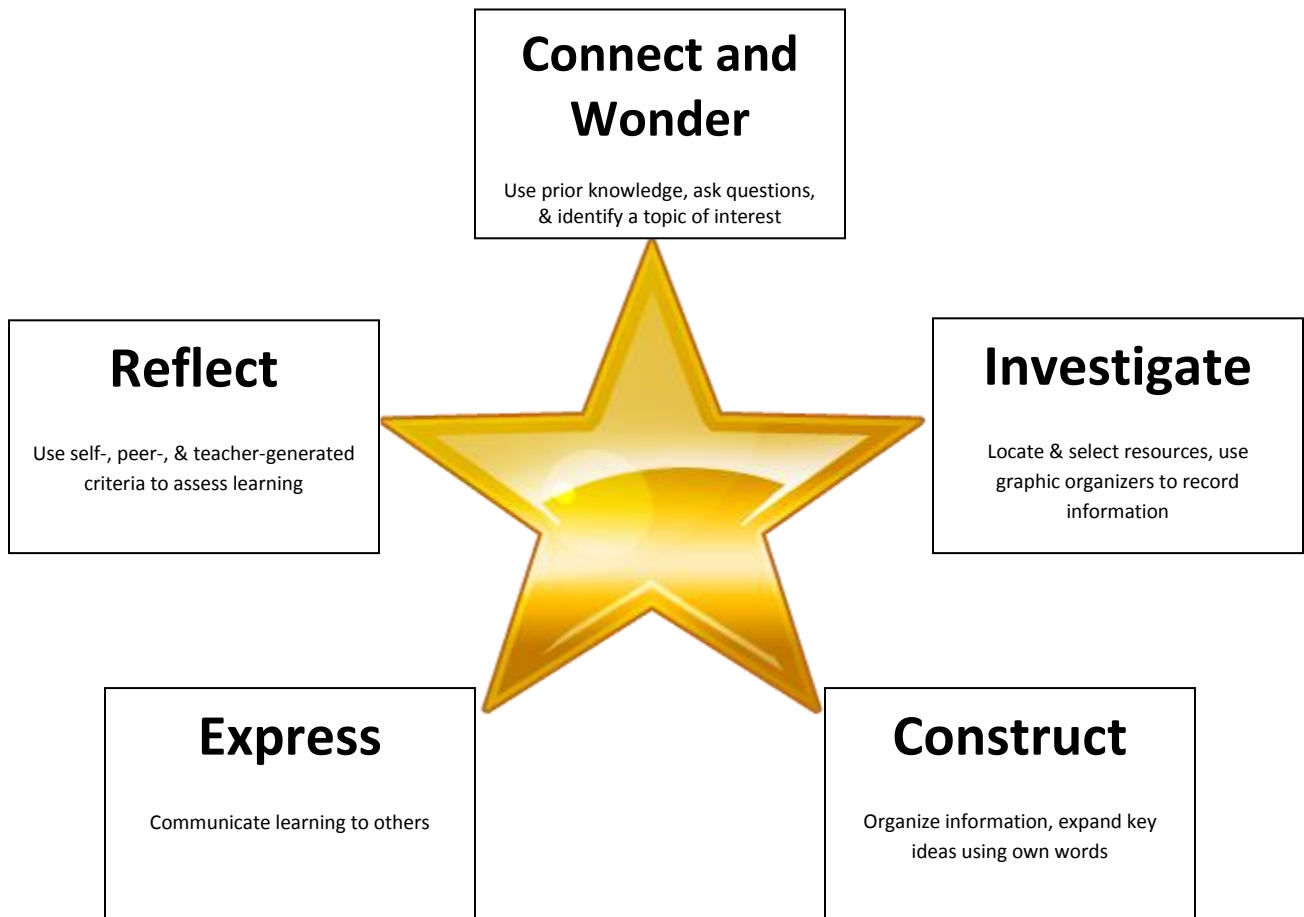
Connect and Wonder

Use prior knowledge, ask questions, & identify a topic of interest

Reflect

Use self-, peer-, & teacher-generated criteria to assess learning

Investigate

Locate & select resources, use graphic organizers to record information

Express

Communicate learning to others

Construct

Organize information, expand key ideas using own words